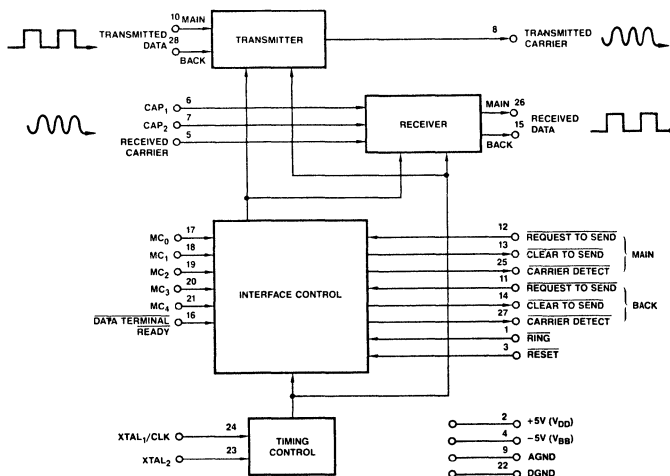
10 MAIN
TRANSMITTED DATA
28
BACK
TRANSMITTER
8
TRANSMITTED CARRIER

$CAP_1$ 6
$CAP_2$ 7
RECEIVED CARRIER 5
RECEIVER
MAIN 26
15 RECEIVED DATA
BACK

$MC_0$ 17
$MC_1$ 18
$MC_2$ 19
$MC_3$ 20
$MC_4$ 21
$\overline{\text{DATA TERMINAL READY}}$ 16
INTERFACE CONTROL

12 $\overline{\text{REQUEST TO SEND}}$
13 $\overline{\text{CLEAR TO SEND}}$
25 $\overline{\text{CARRIER DETECT}}$
MAIN
11 $\overline{\text{REQUEST TO SEND}}$
14 $\overline{\text{CLEAR TO SEND}}$
27 $\overline{\text{CARRIER DETECT}}$
BACK
1 $\overline{\text{RING}}$
3 $\overline{\text{RESET}}$

$XTAL_1$/CLK 24
$XTAL_2$ 23
TIMING CONTROL

2 +5V ($V_{DD}$)
4 −5V ($V_{BB}$)
9 AGND
22 DGND